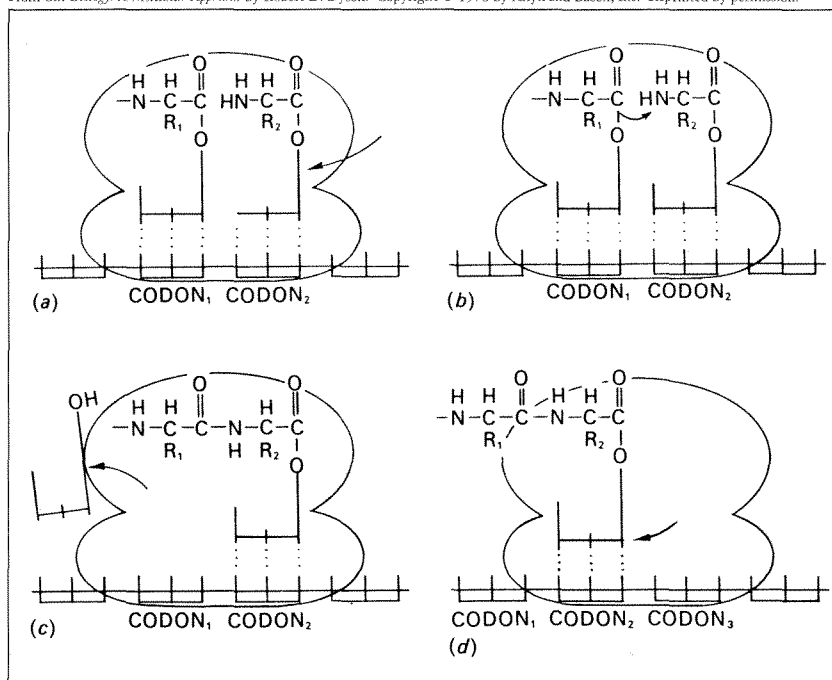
From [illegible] Biology: A Molecular Approach by Robert D. Lyons. Copyright © 1978 by Allyn and Bacon, Inc. Reprinted by permission.

H H O H O
$-N-C-C$ $HN-C-C$
$R_1$ O $R_2$ O

CODON$_1$ CODON$_2$
(a)

H H O H H O
$-N-C-C$ $HN-C-C$
$R_1$ O $R_2$ O

CODON$_1$ CODON$_2$
(b)

OH
H H O H O
$-N-C-C-N-C-C$
$R_1$ H $R_2$ O

CODON$_1$ CODON$_2$
(c)

H H O H H O
$-N-C-C-N-C-C$
$R_1$ $R_2$ O

CODON$_1$ CODON$_2$ CODON$_3$
(d)